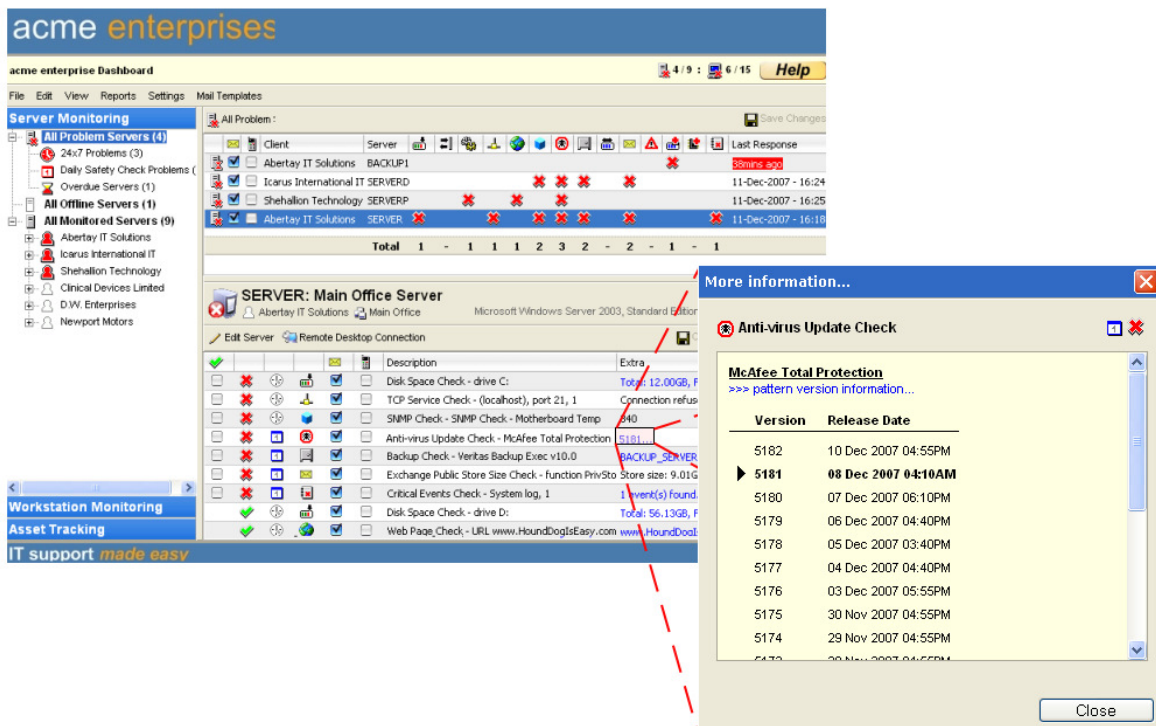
acme enterprises

acme enterprise Dashboard

4 / 9 : 6 / 15 Help

File Edit View Reports Settings Mail Templates

Server Monitoring

All Problem Servers (4)
24x7 Problems (3)
Daily Safety Check Problems (
Overdue Servers (1)
All Offline Servers (1)
All Monitored Servers (9)
Abertay IT Solutions
Icarus International IT
Shehallion Technology
Clinical Devices Limited
D.W. Enterprises
Newport Motors

Workstation Monitoring
Asset Tracking

IT support made easy

All Problem :

Save Changes

| | | Client | Server | Last Response |
|---|---|---|---|---|
| | | Abertay IT Solutions | BACKUP1 | 38mins ago |
| | | Icarus International IT | SERVERD | 11-Dec-2007 - 16:24 |
| | | Shehallion Technology | SERVERP | 11-Dec-2007 - 16:25 |
| | | Abertay IT Solutions | SERVER | 11-Dec-2007 - 16:18 |

Total 1 - 1 1 1 2 3 2 - 2 - 1 - 1

SERVER: Main Office Server
Abertay IT Solutions Main Office
Microsoft Windows Server 2003, Standard Edition

Edit Server Remote Desktop Connection

| Description | Extra |
|---|---|
| Disk Space Check - drive C: | Total: 12.00GB, F |
| TCP Service Check - (localhost), port 21, 1 | Connection refuse |
| SNMP Check - SNMP Check - Motherboard Temp | 840 |
| Anti-virus Update Check - McAfee Total Protection | 5181... |
| Backup Check - Veritas Backup Exec v10.0 | BACKUP_SERVER |
| Exchange Public Store Size Check - function PrivSto | Store size: 9.01G |
| Critical Events Check - System log, 1 | 1 event(s) found. |
| Disk Space Check - drive D: | Total: 56.13GB, F |
| Web Page Check - URL www.HoundDogIsEasy.com | www.HoundDogI |

More information...

Anti-virus Update Check

McAfee Total Protection
>>> pattern version information...

| Version | Release Date |
|---|---|
| 5182 | 10 Dec 2007 04:55PM |
| 5181 | 08 Dec 2007 04:10AM |
| 5180 | 07 Dec 2007 06:10PM |
| 5179 | 06 Dec 2007 04:40PM |
| 5178 | 05 Dec 2007 03:40PM |
| 5177 | 04 Dec 2007 04:40PM |
| 5176 | 03 Dec 2007 05:55PM |
| 5175 | 30 Nov 2007 04:55PM |
| 5174 | 29 Nov 2007 04:55PM |
| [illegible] | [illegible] |

Close